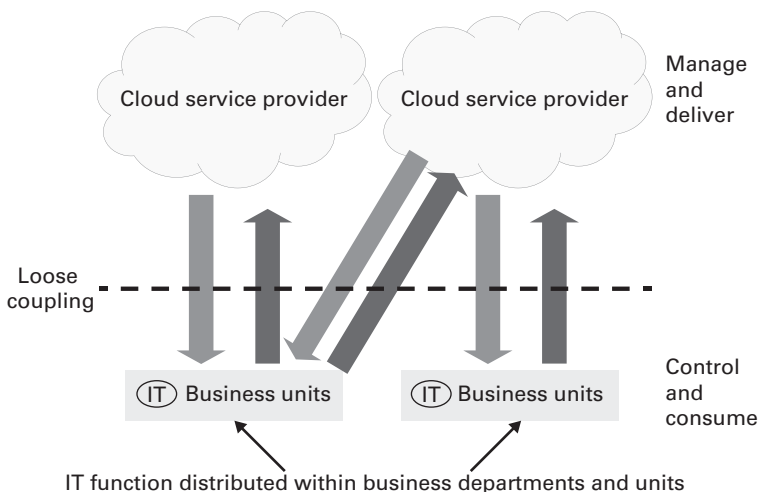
Cloud service provider

Cloud service provider

Manage and deliver

Loose coupling

IT Business units

IT Business units

Control and consume

IT function distributed within business departments and units